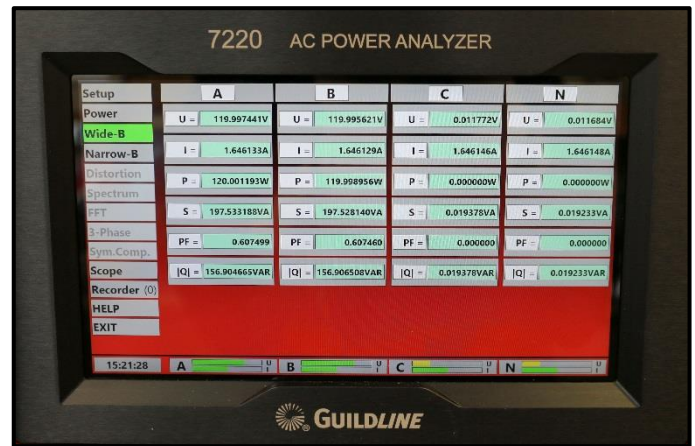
7220 AC POWER ANALYZER

Setup
Power
Wide-B
Narrow-B
Distortion
Spectrum
FFT
3-Phase
Sym.Comp.
Scope
Recorder (0)
HELP
EXIT

| A | B | C | N |
|---|---|---|---|
| U = 119.997441V | U = 119.995621V | U = 0.011772V | U = 0.011684V |
| I = 1.646133A | I = 1.646129A | I = 1.646146A | I = 1.646148A |
| P = 120.001193W | P = 119.998956W | P = 0.000000W | P = 0.000000W |
| S = 197.533188VA | S = 197.528140VA | S = 0.019378VA | S = 0.019233VA |
| PF = 0.607499 | PF = 0.607460 | PF = 0.000000 | PF = 0.000000 |
| \|Q\| = 156.904665VAR | \|Q\| = 156.906508VAR | \|Q\| = 0.019378VAR | \|Q\| = 0.019233VAR |

15:21:28 A U I B U I C U I N U I

GUILDLINE